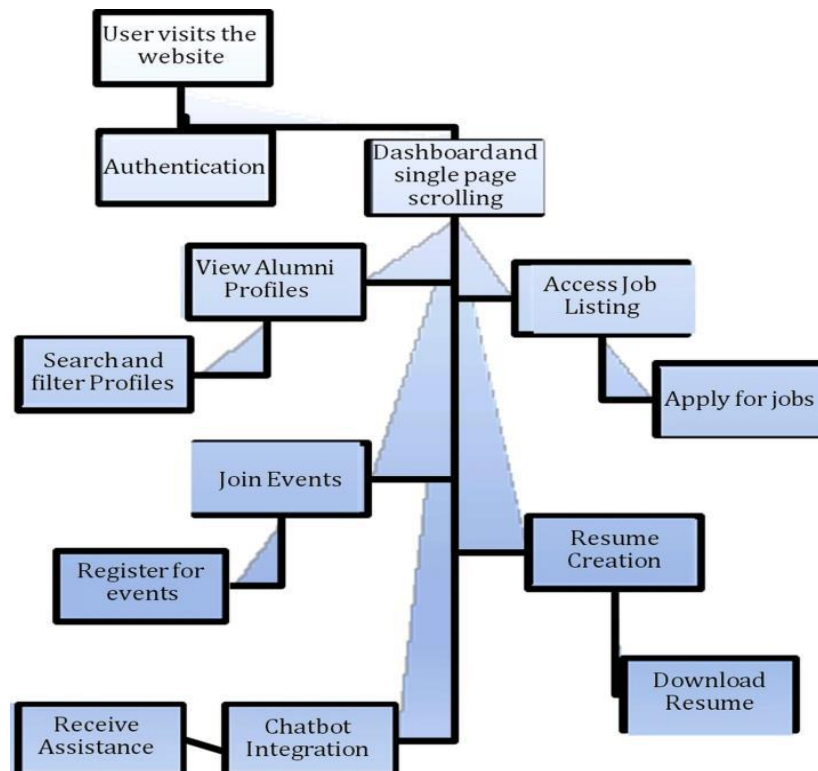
User visits the website

Authentication

Dashboard and single page scrolling

View Alumni Profiles

Access Job Listing

Search and filter Profiles

Apply for jobs

Join Events

Resume Creation

Register for events

Download Resume

Receive Assistance

Chatbot Integration